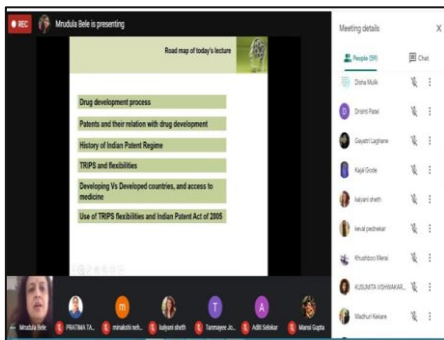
REC

Mrudula Bele is presenting

Road map of today's lecture

Drug development process

Patents and their relation with drug development

History of Indian Patent Regime

TRIPS and flexibilities

Developing Vs Developed countries, and access to medicine

Use of TRIPS flexibilities and Indian Patent Act of 2005

Meeting details

People (59)

Chat

Disha Mulik

Drishti Patel

Gayatri Laghane

Kajal Gode

kalyani sheth

keval padhekar

Khushboo Meral

KUSUMITA VISHWAKAR...

Madhuri Kekare

Mrudula Bele

PRATIMA TA...

minakshi reh...

kalyani sheth

Tanmayee Jo...

Aditi Sabalkar

Mansi Gupta